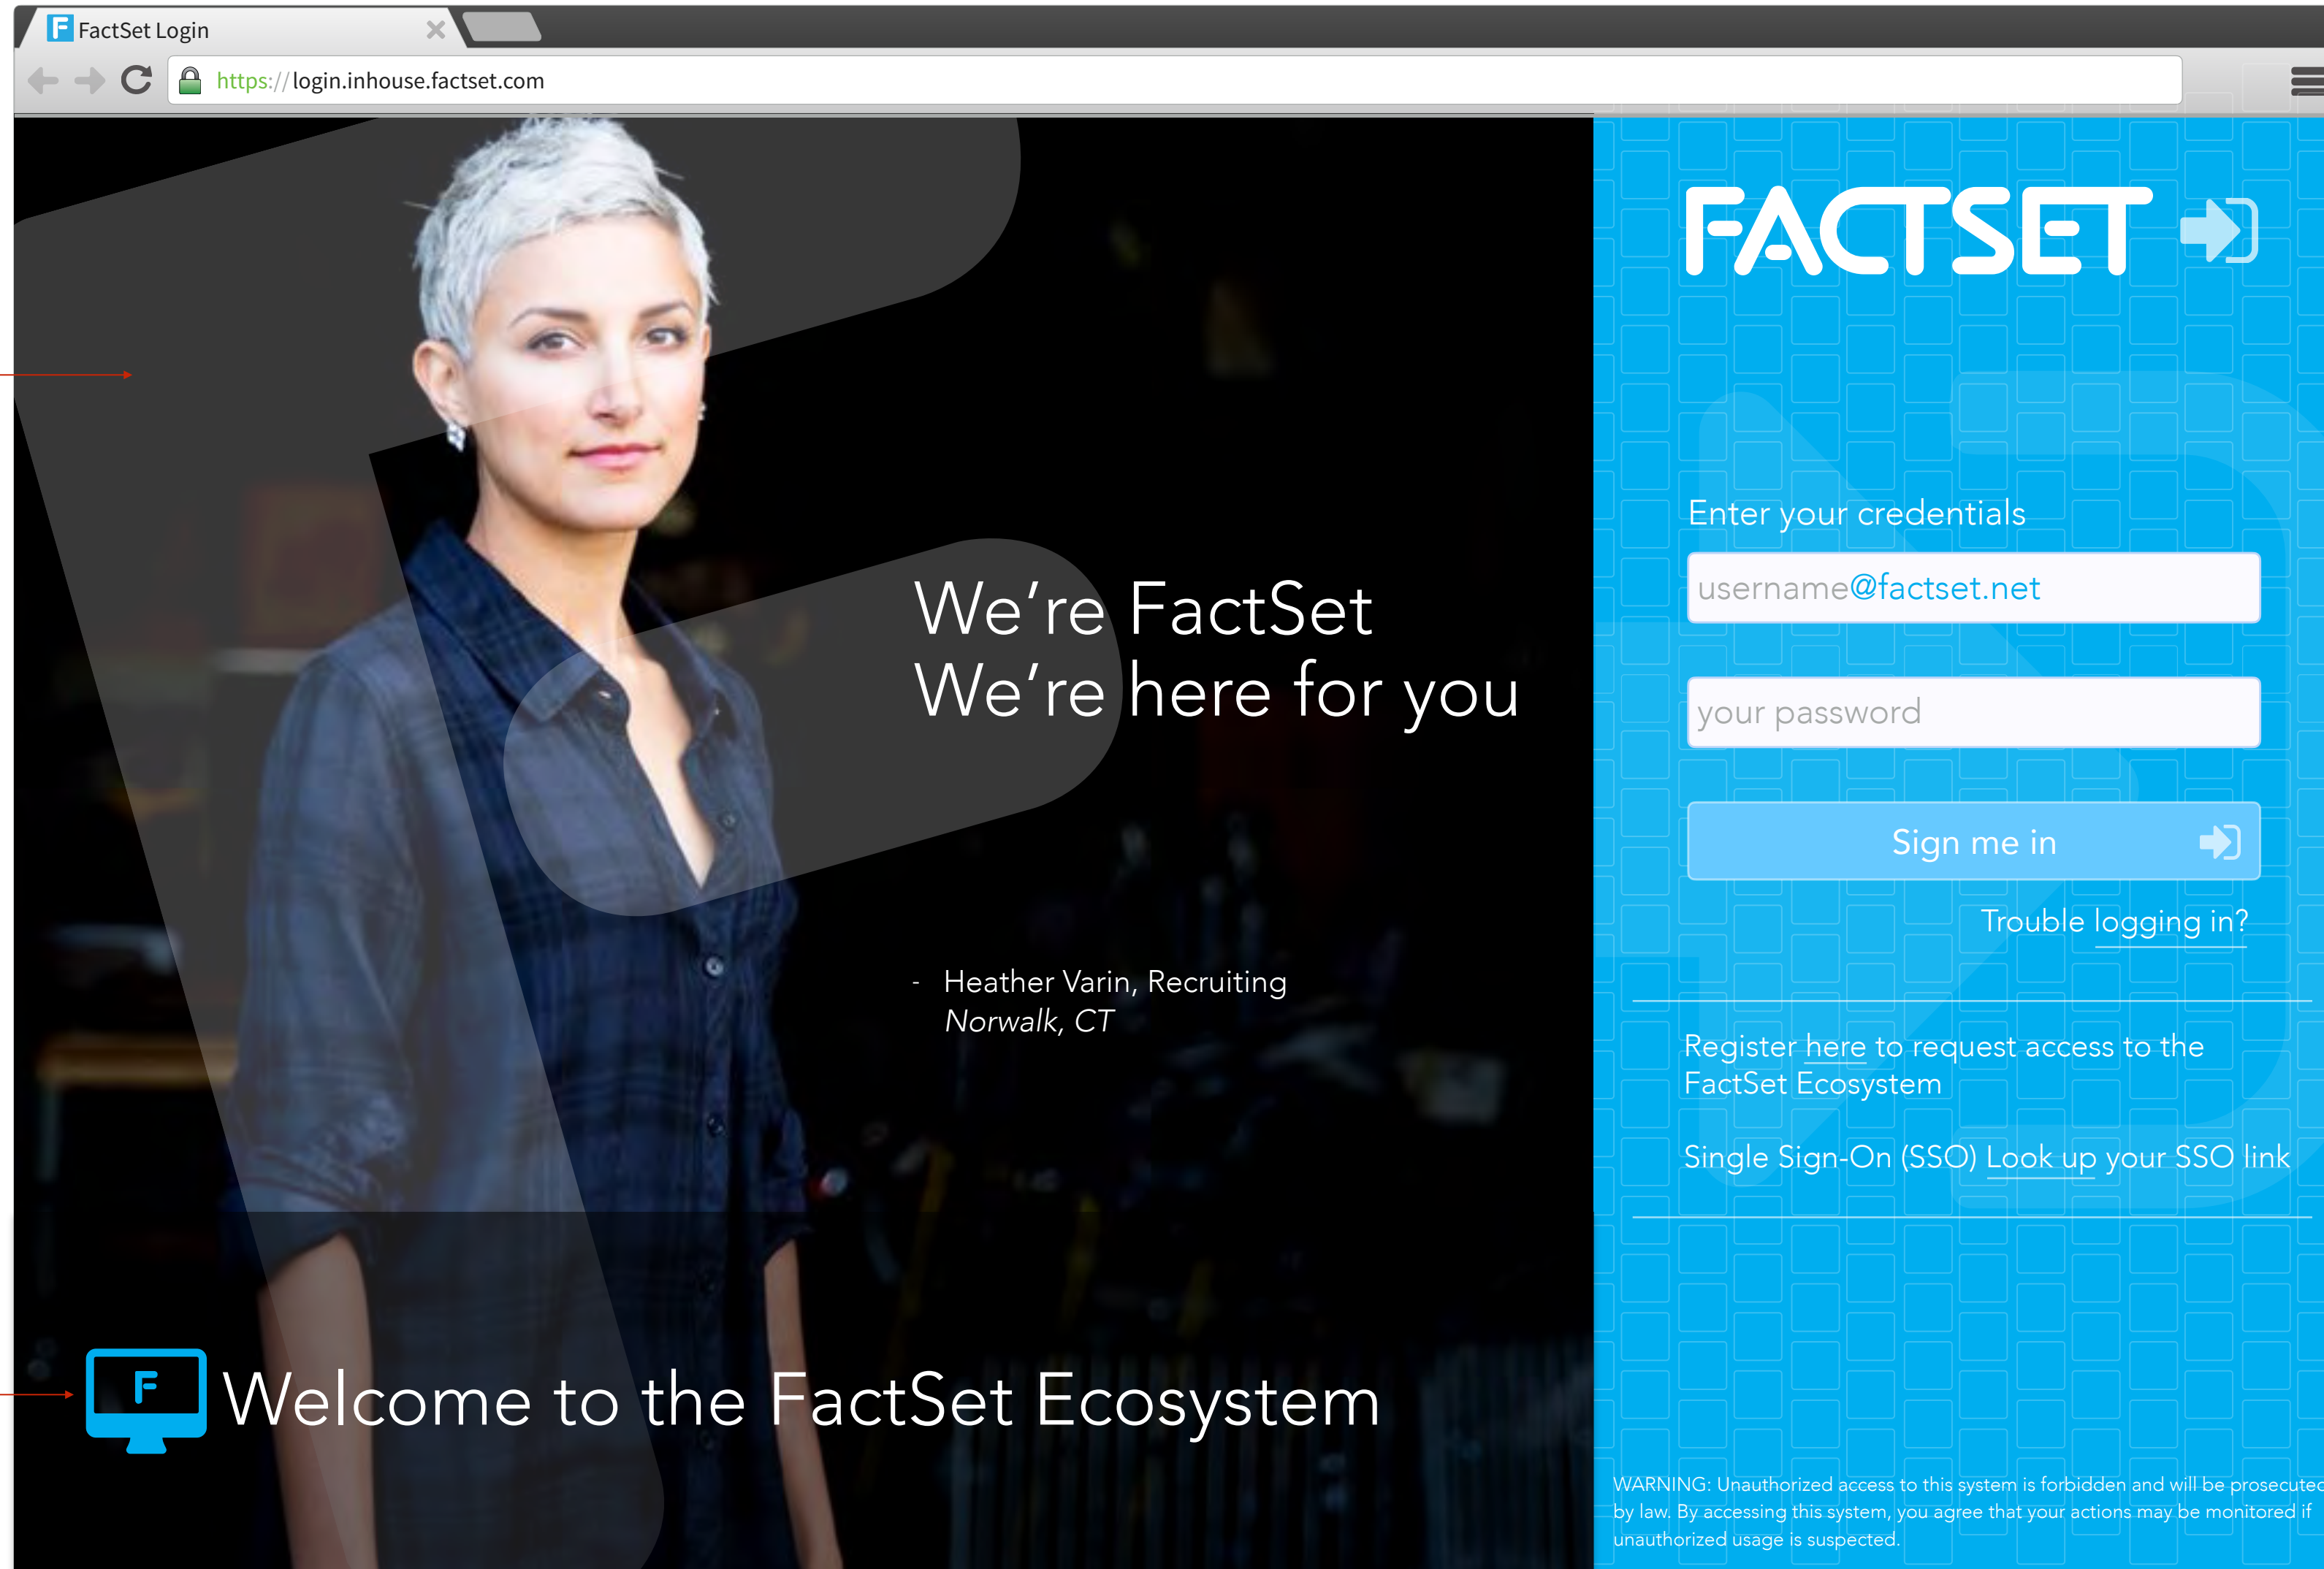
FactSet Login

https://login.inhouse.factset.com

We're FactSet
We're here for you

- Heather Varin, Recruiting
Norwalk, CT

F

Welcome to the FactSet Ecosystem

FACTSET

Enter your credentials

username@factset.net

your password

Sign me in

Trouble logging in?

Register here to request access to the FactSet Ecosystem

Single Sign-On (SSO) Look up your SSO link

WARNING: Unauthorized access to this system is forbidden and will be prosecuted by law. By accessing this system, you agree that your actions may be monitored if unauthorized usage is suspected.